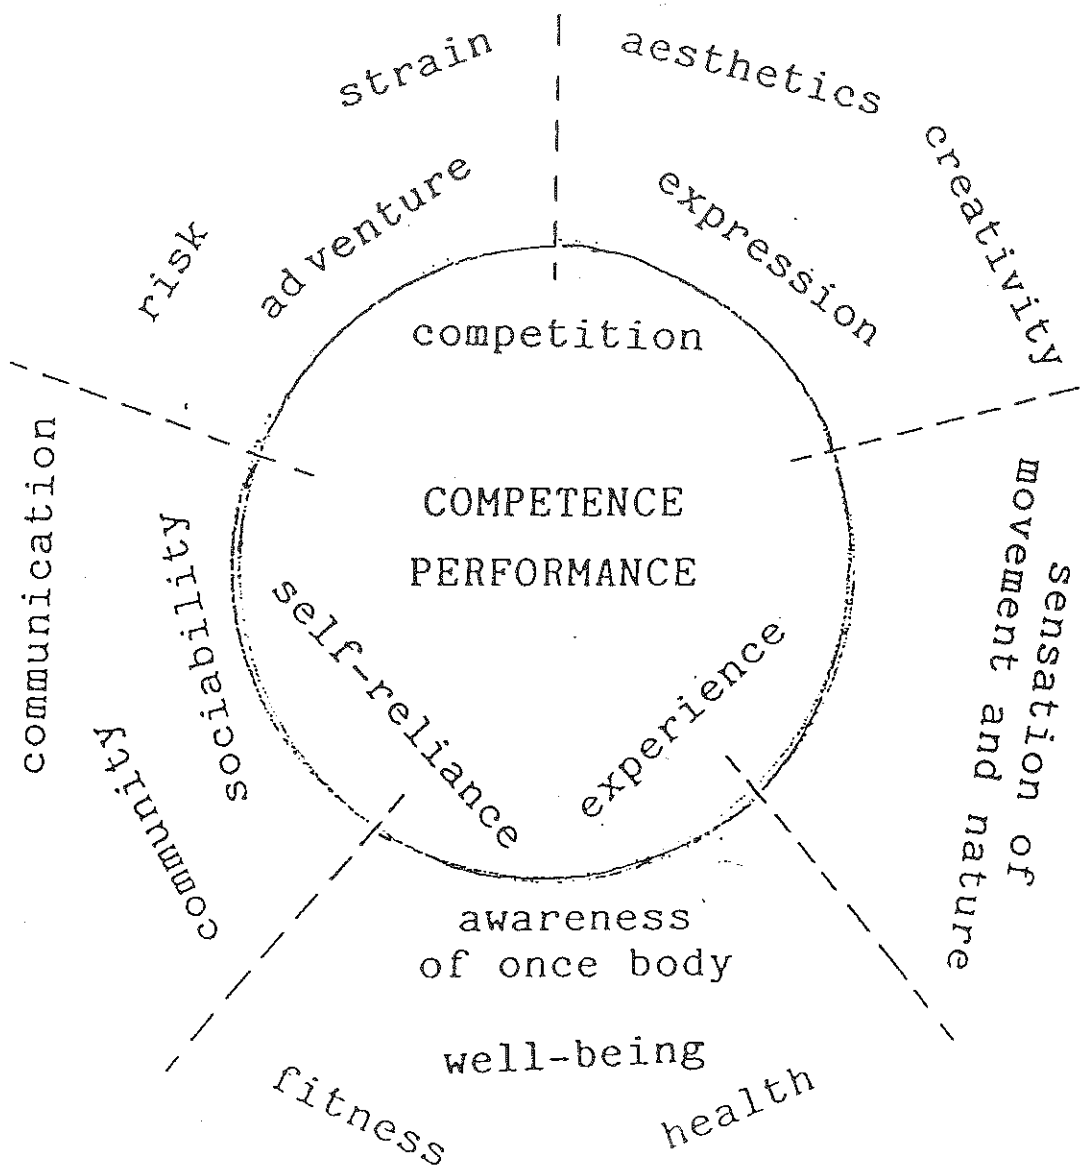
strain

aesthetics

risk

adventure

expression

creativity

competition

communication

COMPETENCE

PERFORMANCE

sociability

self-reliance

experience

sensation of movement and nature

community

awareness of once body

well-being

fitness

health